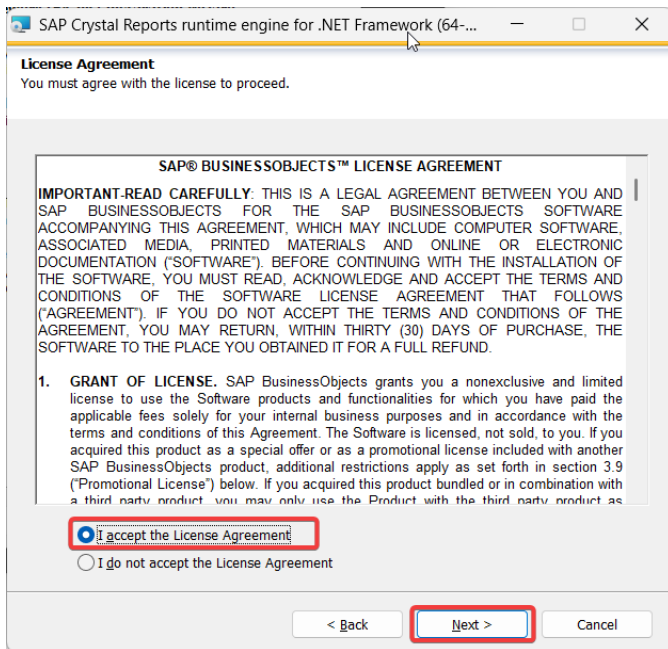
SAP Crystal Reports runtime engine for .NET Framework (64-...

License Agreement
You must agree with the license to proceed.

SAP® BUSINESSOBJECTS™ LICENSE AGREEMENT

IMPORTANT-READ CAREFULLY: THIS IS A LEGAL AGREEMENT BETWEEN YOU AND SAP BUSINESSOBJECTS FOR THE SAP BUSINESSOBJECTS SOFTWARE ACCOMPANYING THIS AGREEMENT, WHICH MAY INCLUDE COMPUTER SOFTWARE, ASSOCIATED MEDIA, PRINTED MATERIALS AND ONLINE OR ELECTRONIC DOCUMENTATION ("SOFTWARE"). BEFORE CONTINUING WITH THE INSTALLATION OF THE SOFTWARE, YOU MUST READ, ACKNOWLEDGE AND ACCEPT THE TERMS AND CONDITIONS OF THE SOFTWARE LICENSE AGREEMENT THAT FOLLOWS ("AGREEMENT"). IF YOU DO NOT ACCEPT THE TERMS AND CONDITIONS OF THE AGREEMENT, YOU MAY RETURN, WITHIN THIRTY (30) DAYS OF PURCHASE, THE SOFTWARE TO THE PLACE YOU OBTAINED IT FOR A FULL REFUND.

1. GRANT OF LICENSE. SAP BusinessObjects grants you a nonexclusive and limited license to use the Software products and functionalities for which you have paid the applicable fees solely for your internal business purposes and in accordance with the terms and conditions of this Agreement. The Software is licensed, not sold, to you. If you acquired this product as a special offer or as a promotional license included with another SAP BusinessObjects product, additional restrictions apply as set forth in section 3.9 ("Promotional License") below. If you acquired this product bundled or in combination with a third party product, you may only use the Product with the third party product as

I accept the License Agreement
I do not accept the License Agreement

< Back
Next >
Cancel